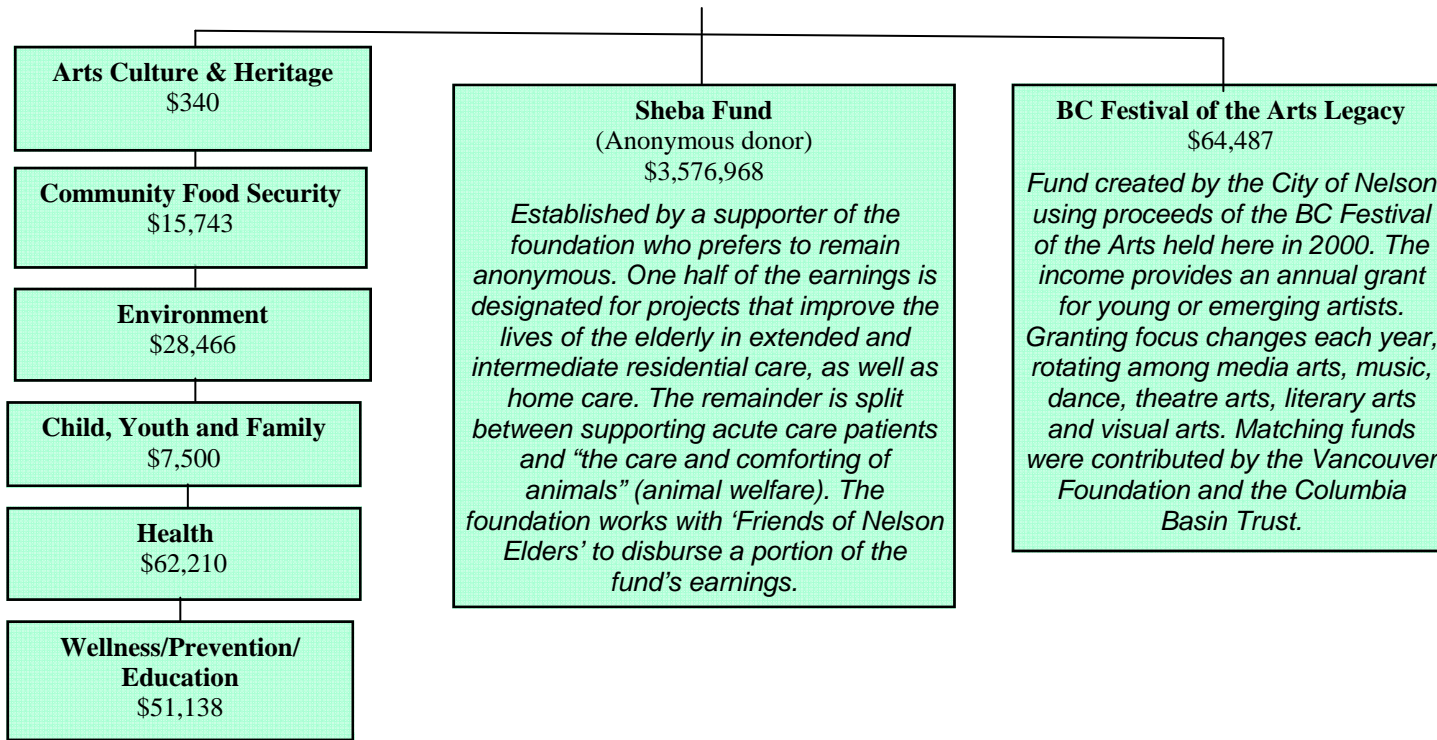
Arts Culture & Heritage
$340

Community Food Security
$15,743

Environment
$28,466

Child, Youth and Family
$7,500

Health
$62,210

Wellness/Prevention/ Education
$51,138

Sheba Fund
(Anonymous donor)
$3,576,968

Established by a supporter of the foundation who prefers to remain anonymous. One half of the earnings is designated for projects that improve the lives of the elderly in extended and intermediate residential care, as well as home care. The remainder is split between supporting acute care patients and "the care and comforting of animals" (animal welfare). The foundation works with 'Friends of Nelson Elders' to disburse a portion of the fund's earnings.

BC Festival of the Arts Legacy
$64,487

Fund created by the City of Nelson using proceeds of the BC Festival of the Arts held here in 2000. The income provides an annual grant for young or emerging artists. Granting focus changes each year, rotating among media arts, music, dance, theatre arts, literary arts and visual arts. Matching funds were contributed by the Vancouver Foundation and the Columbia Basin Trust.